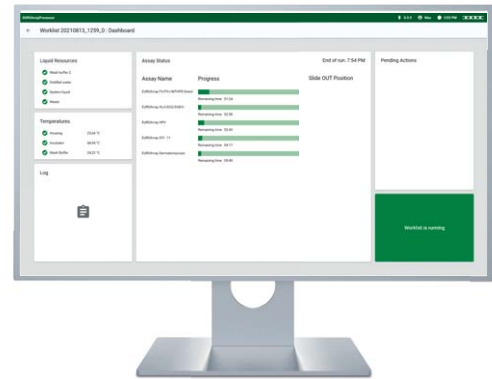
EUROIMMUN

Worklist 20210813_1259_0 : Dashboard

Liquid Resources
Wash buffer 2
Distilled water
System liquid
Waste

Temperatures
Housing 23.64 °C
Incubator 36.95 °C
Wash Buffer 24.23 °C

Log

Assay Status
End of run: 7:54 PM
Assay Name
Progress
Slide OUT Position
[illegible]
Remaining time: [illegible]
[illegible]
Remaining time: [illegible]
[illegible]
Remaining time: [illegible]
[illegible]
Remaining time: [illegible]
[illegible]
Remaining time: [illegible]

Pending Actions

Worklist is running